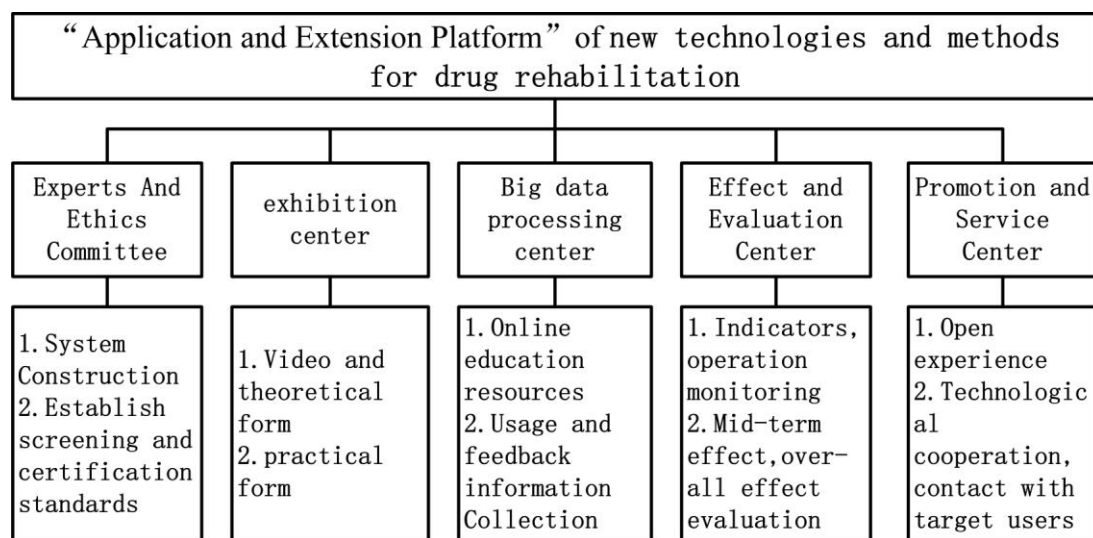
“Application and Extension Platform” of new technologies and methods for drug rehabilitation

Experts And Ethics Committee

exhibition center

Big data processing center

Effect and Evaluation Center

Promotion and Service Center

1. System Construction
2. Establish screening and certification standards

1. Video and theoretical form
2. practical form

1. Online education resources
2. Usage and feedback information Collection

1. Indicators, operation monitoring
2. Mid-term effect, overall effect evaluation

1. Open experience
2. Technological cooperation, contact with target users